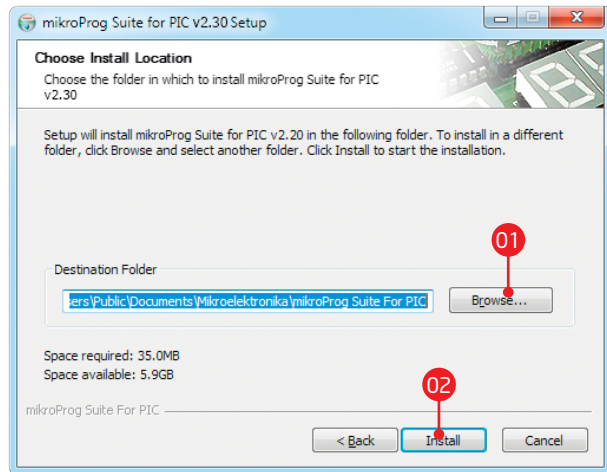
mikroProg Suite for PIC v2.30 Setup

Choose Install Location

Choose the folder in which to install mikroProg Suite for PIC v2.30

Setup will install mikroProg Suite for PIC v2.20 in the following folder. To install in a different folder, click Browse and select another folder. Click Install to start the installation.

01

Destination Folder

sers\Public\Documents\Mikroelektronika\mikroProg Suite For PIC

Browse...

Space required: 35.0MB

Space available: 5.9GB

02

mikroProg Suite For PIC

< Back

Install

Cancel